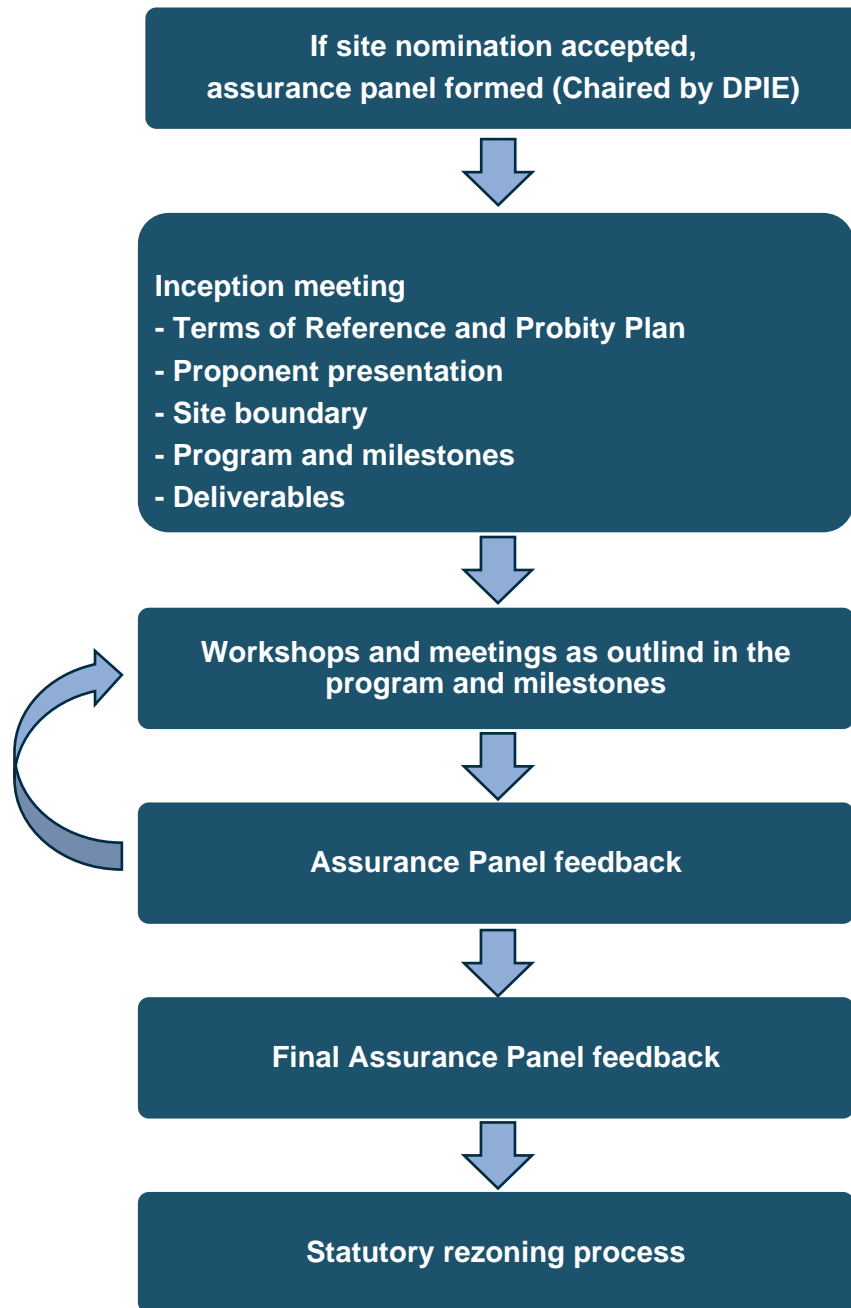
If site nomination accepted, assurance panel formed (Chaired by DPIE)

Inception meeting
- Terms of Reference and Probity Plan
- Proponent presentation
- Site boundary
- Program and milestones
- Deliverables

Workshops and meetings as outlind in the program and milestones

Assurance Panel feedback

Final Assurance Panel feedback

Statutory rezoning process